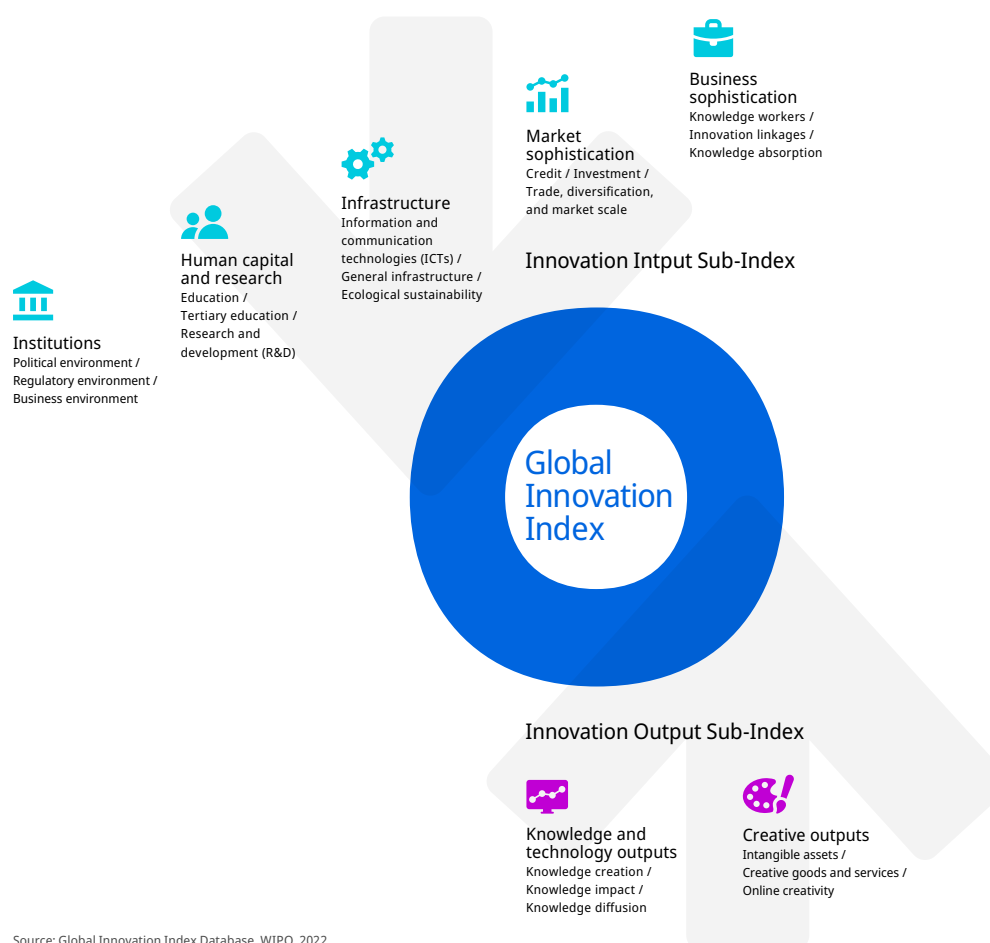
Business sophistication
Knowledge workers / Innovation linkages / Knowledge absorption

Market sophistication
Credit / Investment / Trade, diversification, and market scale

Infrastructure
Information and communication technologies (ICTs) / General infrastructure / Ecological sustainability

Human capital and research
Education / Tertiary education / Research and development (R&D)

Institutions
Political environment / Regulatory environment / Business environment

Innovation Intput Sub-Index

Global Innovation Index

Innovation Output Sub-Index

Knowledge and technology outputs
Knowledge creation / Knowledge impact / Knowledge diffusion

Creative outputs
Intangible assets / Creative goods and services / Online creativity

Source: Global Innovation Index Database, WIPO, 2022